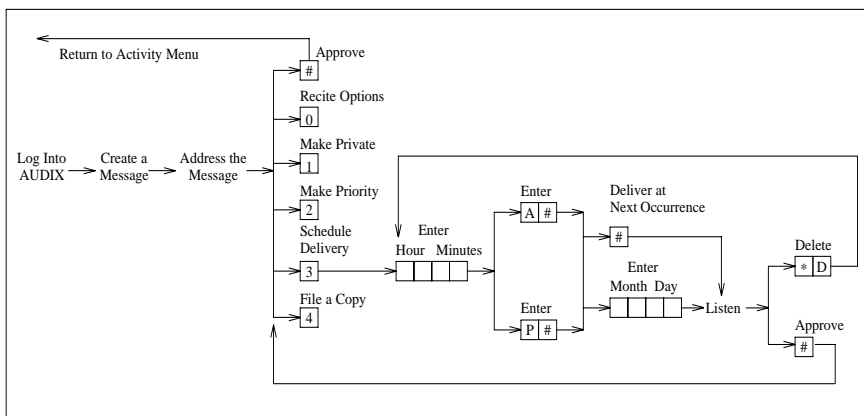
Return to Activity Menu

Approve
#

Recite Options
0

Make Private
1

Make Priority
2

Schedule Delivery
3

File a Copy
4

Log Into AUDIX

Create a Message

Address the Message

Enter
Hour Minutes

Enter
A #

Enter
P #

Deliver at Next Occurrence
#

Enter
Month Day

Listen

Delete
* D

Approve
#